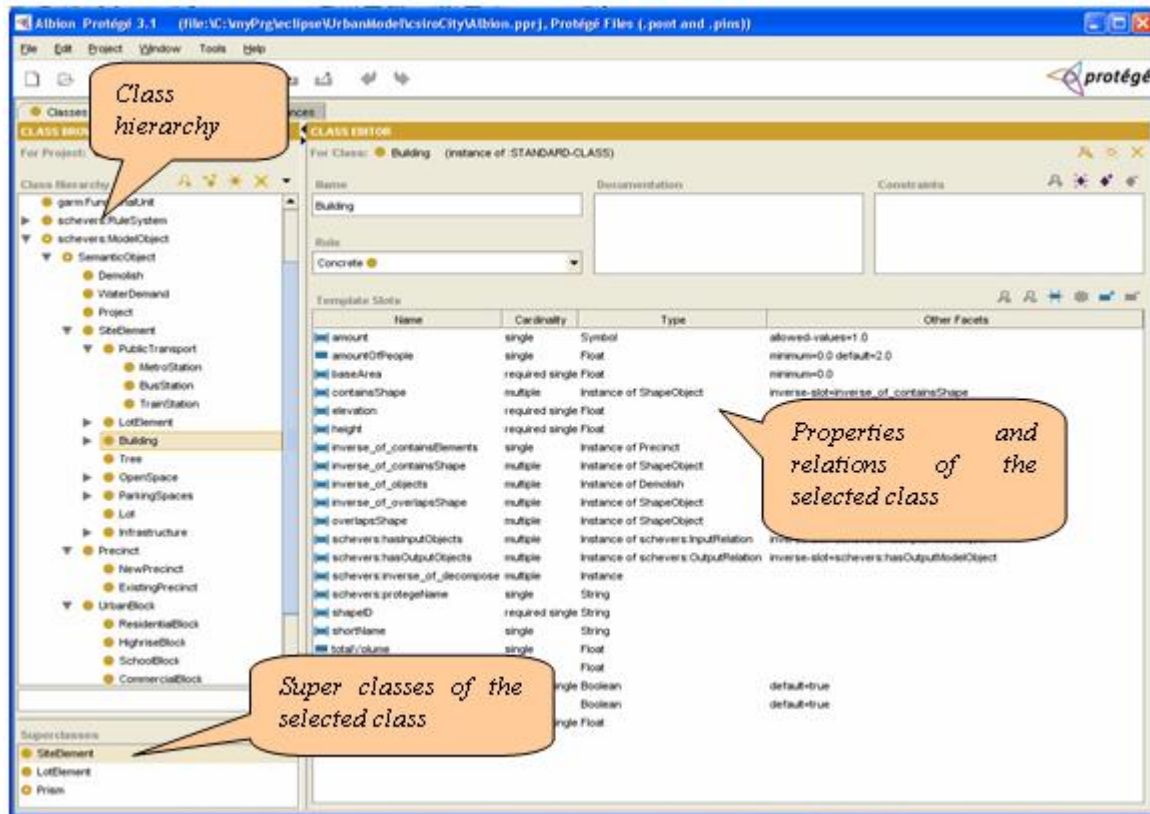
Albion Protégé 3.1 (file:\C:\myPrg\eclipse\UrbanModel\csiroCity\Albion.pprj, Protégé Files (.pont and .pins))

File Edit Project Window Tools Help

protégé

Classes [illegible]nces

CLASS BROWSER

For Project: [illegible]

Class Hierarchy

Class hierarchy

garm:Fun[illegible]alUnit
schevers:RuleSystem
schevers:ModelObject
SemanticObject
Demolish
WaterDemand
Project
SiteElement
PublicTransport
MetroStation
BusStation
TrainStation
LotElement
Building
Tree
OpenSpace
ParkingSpaces
Lot
Infrastructure
Precinct
NewPrecinct
ExistingPrecinct
UrbanBlock
ResidentialBlock
HighriseBlock
SchoolBlock
CommercialBlock

Superclasses
SiteElement
LotElement
Prism

Super classes of the selected class

CLASS EDITOR

For Class: Building (instance of :STANDARD-CLASS)

Name
Building

Documentation

Constraints

Role
Concrete

Template Slots

| Name | Cardinality | Type | Other Facets |
|---|---|---|---|
| amount | single | Symbol | allowed-values=1.0 |
| amountOfPeople | single | Float | minimum=0.0 default=2.0 |
| baseArea | required single | Float | minimum=0.0 |
| containsShape | multiple | Instance of ShapeObject | inverse-slot=inverse_of_containsShape |
| elevation | required single | Float | |
| height | required single | Float | |
| inverse_of_containsElements | single | Instance of Precinct | |
| inverse_of_containsShape | multiple | Instance of ShapeObject | |
| inverse_of_objects | multiple | Instance of Demolish | |
| inverse_of_overlapsShape | multiple | Instance of ShapeObject | |
| overlapsShape | multiple | Instance of ShapeObject | |
| schevers:hasInputObjects | multiple | Instance of schevers:InputRelation | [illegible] |
| schevers:hasOutputObjects | multiple | Instance of schevers:OutputRelation | inverse-slot=schevers:hasOutputModelObject |
| schevers:inverse_of_decompose | multiple | Instance | |
| schevers:protegeName | single | String | |
| shapeID | required single | String | |
| shortName | single | String | |
| totalVolume | single | Float | |
| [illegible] | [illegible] | Float | |
| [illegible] | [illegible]ngle | Boolean | default=true |
| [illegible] | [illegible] | Boolean | default=true |
| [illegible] | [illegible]ngle | Float | |

Properties and relations of the selected class